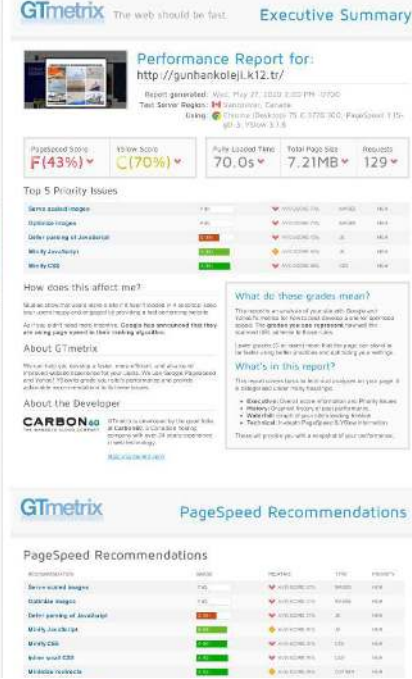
GTmetrix The web should be fast. Executive Summary

Performance Report for:

http://gunhankoleji.k12.tr/

Report generated: Wed, May 27, 2020 3:20 PM -0700
Test Server Region: Vancouver, Canada
Using: Chrome (Desktop) 75.0.3770.100, PageSpeed 1.15-gt1, YSlow 3.1.8

| PageSpeed Score | YSlow Score | Fully Loaded Time | Total Page Size | Requests |
|---|---|---|---|---|
| F(43%) | C(70%) | 70.0s | 7.21MB | 129 |

Top 5 Priority Issues

Serve scaled images
Optimize images
Defer parsing of JavaScript
Minify JavaScript
Minify CSS

How does this affect me?

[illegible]

About GTmetrix

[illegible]

About the Developer

CARBON60

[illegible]

What do these grades mean?

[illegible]

What's in this report?

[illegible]

Executive
History
Waterfall
Technical

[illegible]

GTmetrix PageSpeed Recommendations

PageSpeed Recommendations

Serve scaled images
Optimize images
Defer parsing of JavaScript
Minify JavaScript
Minify CSS
Inline small CSS
Minimize redirects